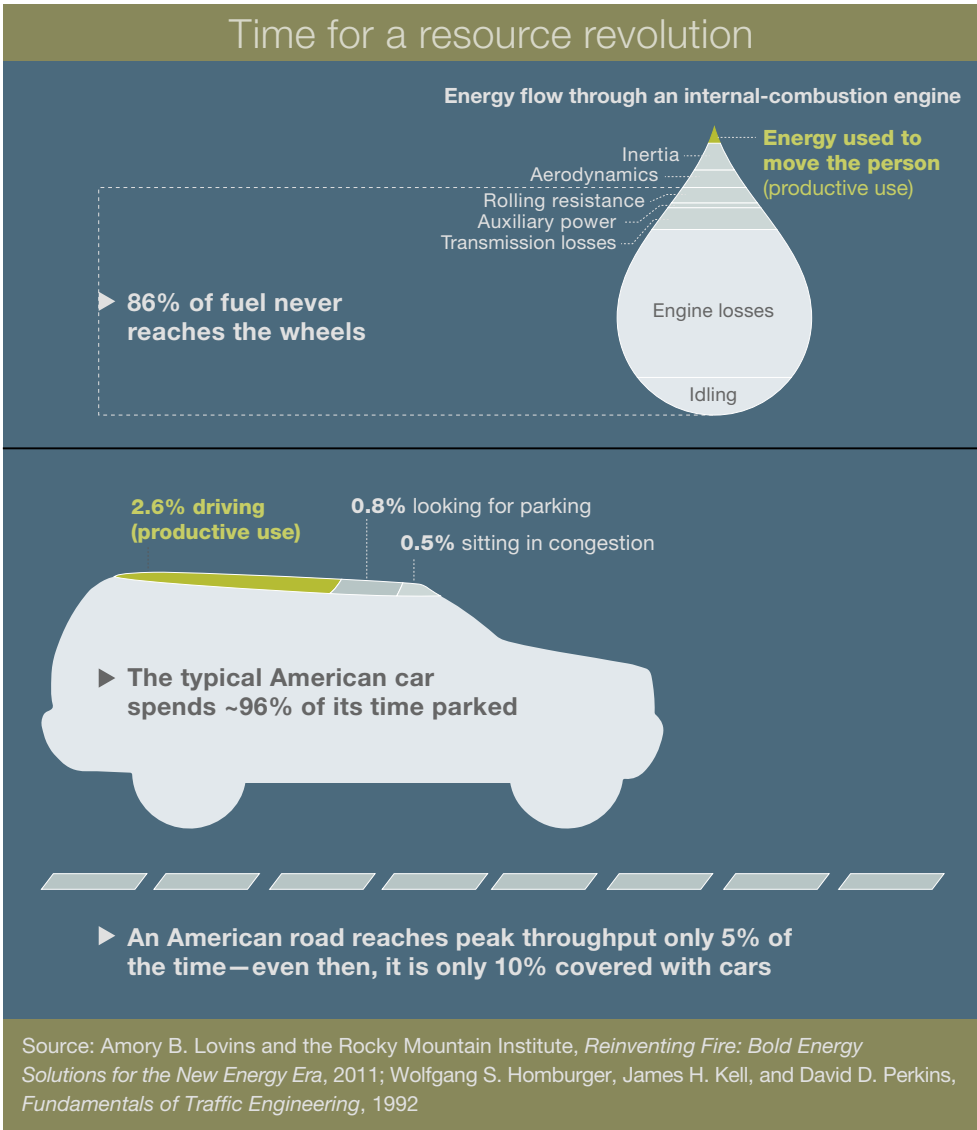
Time for a resource revolution

Energy flow through an internal-combustion engine

Energy used to move the person (productive use)

Inertia

Aerodynamics

Rolling resistance

Auxiliary power

Transmission losses

Engine losses

Idling

86% of fuel never reaches the wheels

2.6% driving (productive use)

0.8% looking for parking

0.5% sitting in congestion

The typical American car spends ~96% of its time parked

An American road reaches peak throughput only 5% of the time—even then, it is only 10% covered with cars

Source: Amory B. Lovins and the Rocky Mountain Institute, *Reinventing Fire: Bold Energy Solutions for the New Energy Era*, 2011; Wolfgang S. Homburger, James H. Kell, and David D. Perkins, *Fundamentals of Traffic Engineering*, 1992